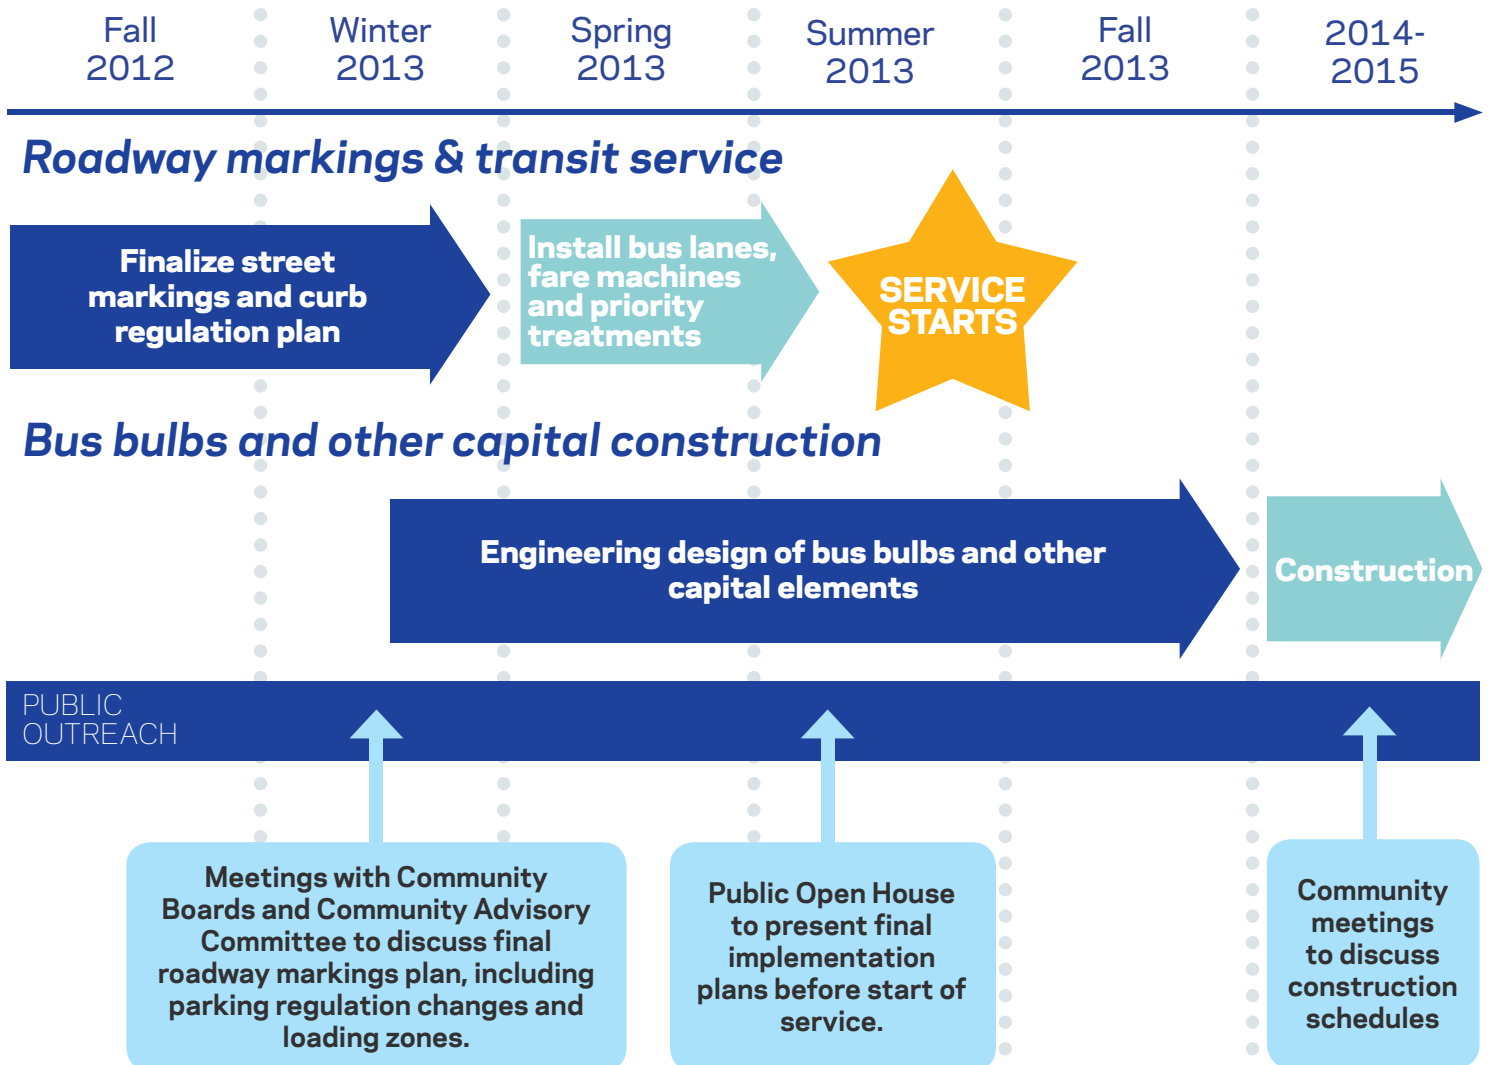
Fall 2012

Winter 2013

Spring 2013

Summer 2013

Fall 2013

2014-2015

Roadway markings & transit service

Finalize street markings and curb regulation plan

Install bus lanes, fare machines and priority treatments

SERVICE STARTS

Bus bulbs and other capital construction

Engineering design of bus bulbs and other capital elements

Construction

PUBLIC OUTREACH

Meetings with Community Boards and Community Advisory Committee to discuss final roadway markings plan, including parking regulation changes and loading zones.

Public Open House to present final implementation plans before start of service.

Community meetings to discuss construction schedules